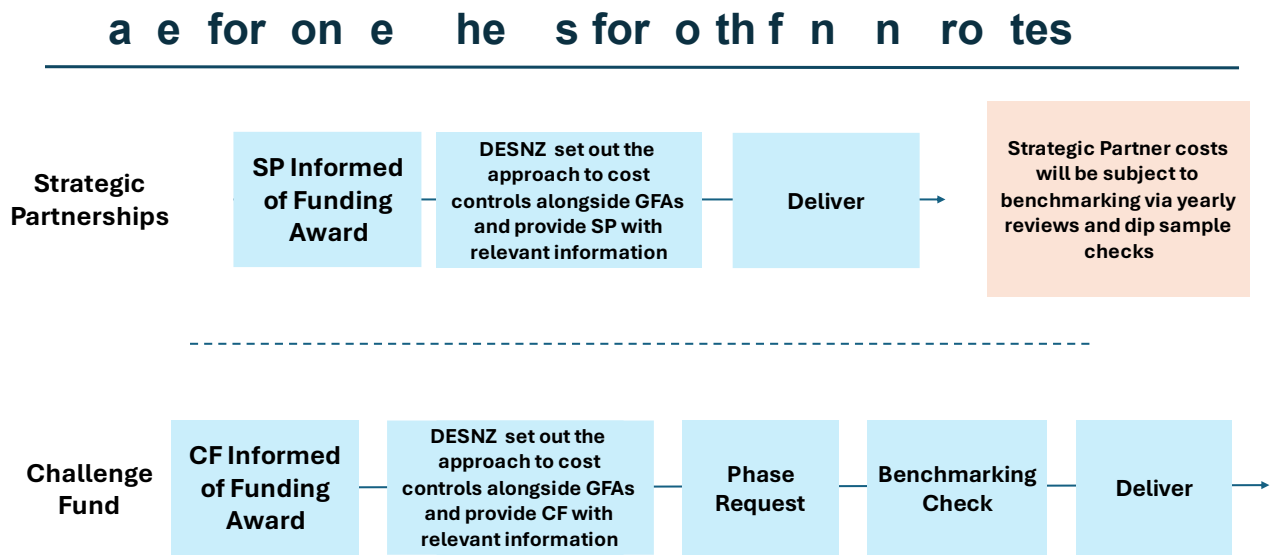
a e for on e he s for o th f n n ro tes

Strategic Partnerships

SP Informed of Funding Award

DESNZ set out the approach to cost controls alongside GFAs and provide SP with relevant information

Deliver

Strategic Partner costs will be subject to benchmarking via yearly reviews and dip sample checks

Challenge Fund

CF Informed of Funding Award

DESNZ set out the approach to cost controls alongside GFAs and provide CF with relevant information

Phase Request

Benchmarking Check

Deliver